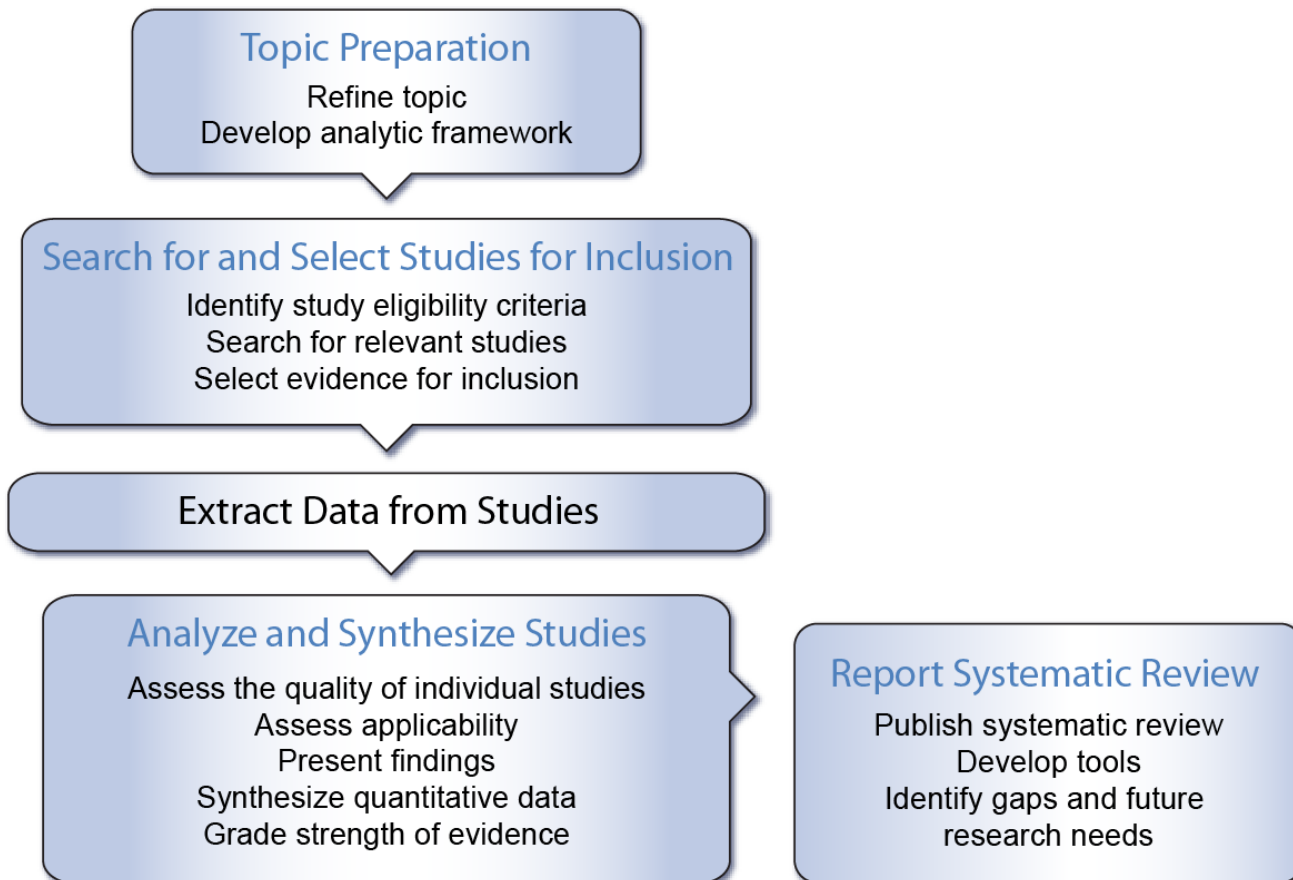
Topic Preparation
Refine topic
Develop analytic framework

Search for and Select Studies for Inclusion
Identify study eligibility criteria
Search for relevant studies
Select evidence for inclusion

Extract Data from Studies

Analyze and Synthesize Studies
Assess the quality of individual studies
Assess applicability
Present findings
Synthesize quantitative data
Grade strength of evidence

Report Systematic Review
Publish systematic review
Develop tools
Identify gaps and future research needs